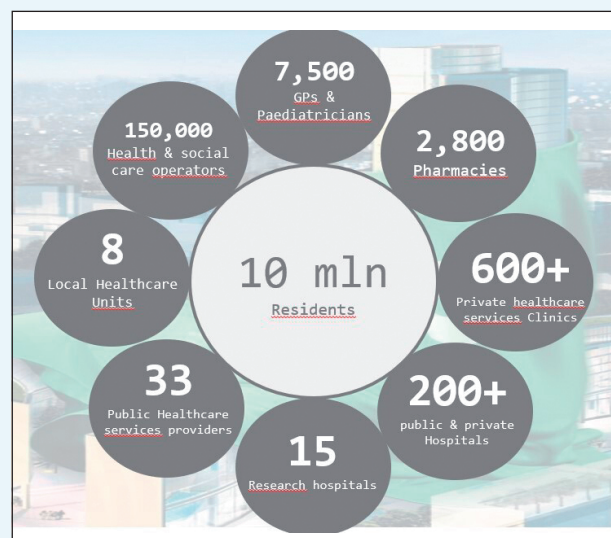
7,500
GPs &
Paediatricians

2,800
Pharmacies

600+
Private healthcare services Clinics

200+
public & private Hospitals

15
Research hospitals

33
Public Healthcare services providers

8
Local Healthcare Units

150,000
Health & social care operators

10 mln
Residents